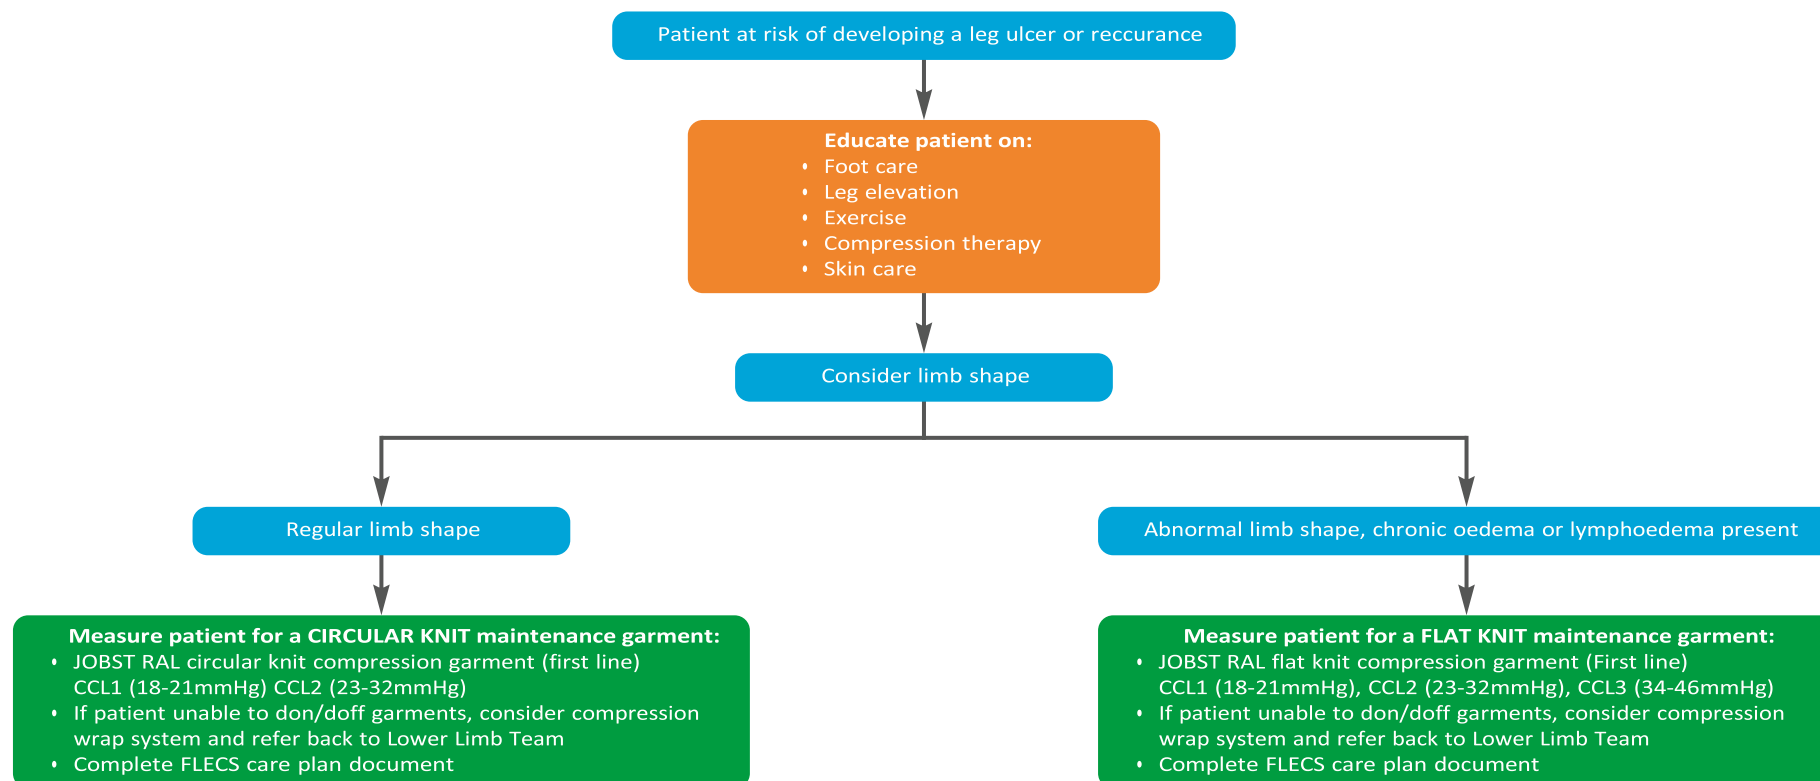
Patient at risk of developing a leg ulcer or reccurance

**Educate patient on:**
- Foot care
- Leg elevation
- Exercise
- Compression therapy
- Skin care

Consider limb shape

Regular limb shape

Abnormal limb shape, chronic oedema or lymphoedema present

**Measure patient for a CIRCULAR KNIT maintenance garment:**
- JOBST RAL circular knit compression garment (first line) CCL1 (18-21mmHg) CCL2 (23-32mmHg)
- If patient unable to don/doff garments, consider compression wrap system and refer back to Lower Limb Team
- Complete FLECS care plan document

**Measure patient for a FLAT KNIT maintenance garment:**
- JOBST RAL flat knit compression garment (First line) CCL1 (18-21mmHg), CCL2 (23-32mmHg), CCL3 (34-46mmHg)
- If patient unable to don/doff garments, consider compression wrap system and refer back to Lower Limb Team
- Complete FLECS care plan document